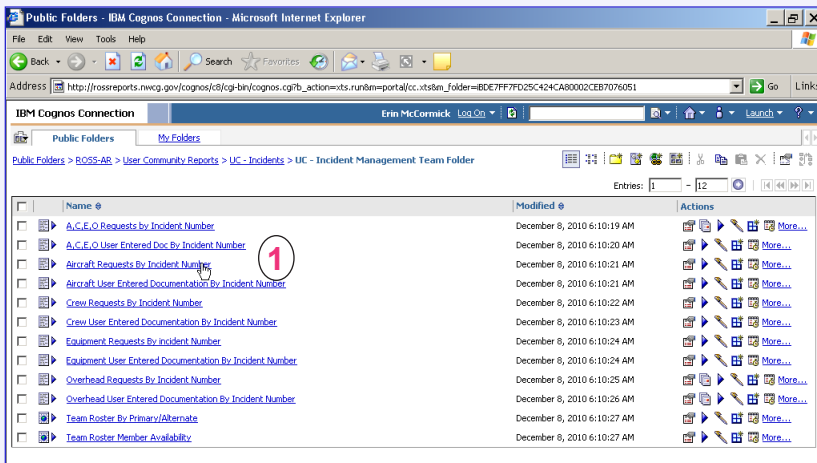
Public Folders - IBM Cognos Connection - Microsoft Internet Explorer

File Edit View Tools Help

Back Search Favorites

Address http://rossreports.nwcg.gov/cognos/c8/cgi-bin/cognos.cgi?b_action=xts.run&m=portal/cc.xts&m_folder=iBDE7FF7FD25C424CA80002CEB7076051 Go Links

IBM Cognos Connection Erin McCormick Log On Launch

Public Folders My Folders

Public Folders > ROSS-AR > User Community Reports > UC - Incidents > UC - Incident Management Team Folder

Entries: 1 - 12

| | Name | Modified | Actions |
|---|---|---|---|
| | A,C,E,O Requests by Incident Number | December 8, 2010 6:10:19 AM | More... |
| | A,C,E,O User Entered Doc By Incident Number | December 8, 2010 6:10:20 AM | More... |
| | Aircraft Requests By Incident Number | December 8, 2010 6:10:21 AM | More... |
| | Aircraft User Entered Documentation By Incident Number | December 8, 2010 6:10:21 AM | More... |
| | Crew Requests By Incident Number | December 8, 2010 6:10:22 AM | More... |
| | Crew User Entered Documentation By Incident Number | December 8, 2010 6:10:23 AM | More... |
| | Equipment Requests By incident Number | December 8, 2010 6:10:24 AM | More... |
| | Equipment User Entered Documentation By Incident Number | December 8, 2010 6:10:24 AM | More... |
| | Overhead Requests By Incident Number | December 8, 2010 6:10:25 AM | More... |
| | Overhead User Entered Documentation By Incident Number | December 8, 2010 6:10:26 AM | More... |
| | Team Roster By Primary/Alternate | December 8, 2010 6:10:27 AM | More... |
| | Team Roster Member Availability | December 8, 2010 6:10:27 AM | More... |

1